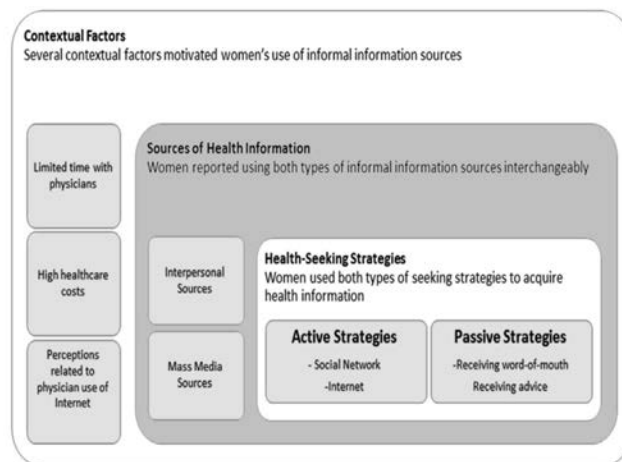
**Contextual Factors**
Several contextual factors motivated women's use of informal information sources

Limited time with physicians

High healthcare costs

Perceptions related to physician use of Internet

**Sources of Health Information**
Women reported using both types of informal information sources interchangeably

Interpersonal Sources

Mass Media Sources

**Health-Seeking Strategies**
Women used both types of seeking strategies to acquire health information

**Active Strategies**
- Social Network
-Internet

**Passive Strategies**
-Receiving word-of-mouth
Receiving advice